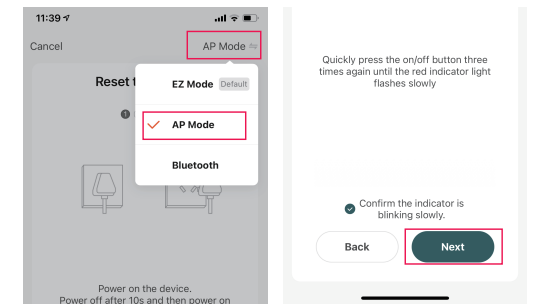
11:39

Cancel

AP Mode

Reset t

EZ Mode Default

AP Mode

Bluetooth

Power on the device.
Power off after 10s and then power on

Quickly press the on/off button three times again until the red indicator light flashes slowly

Confirm the indicator is blinking slowly.

Back

Next